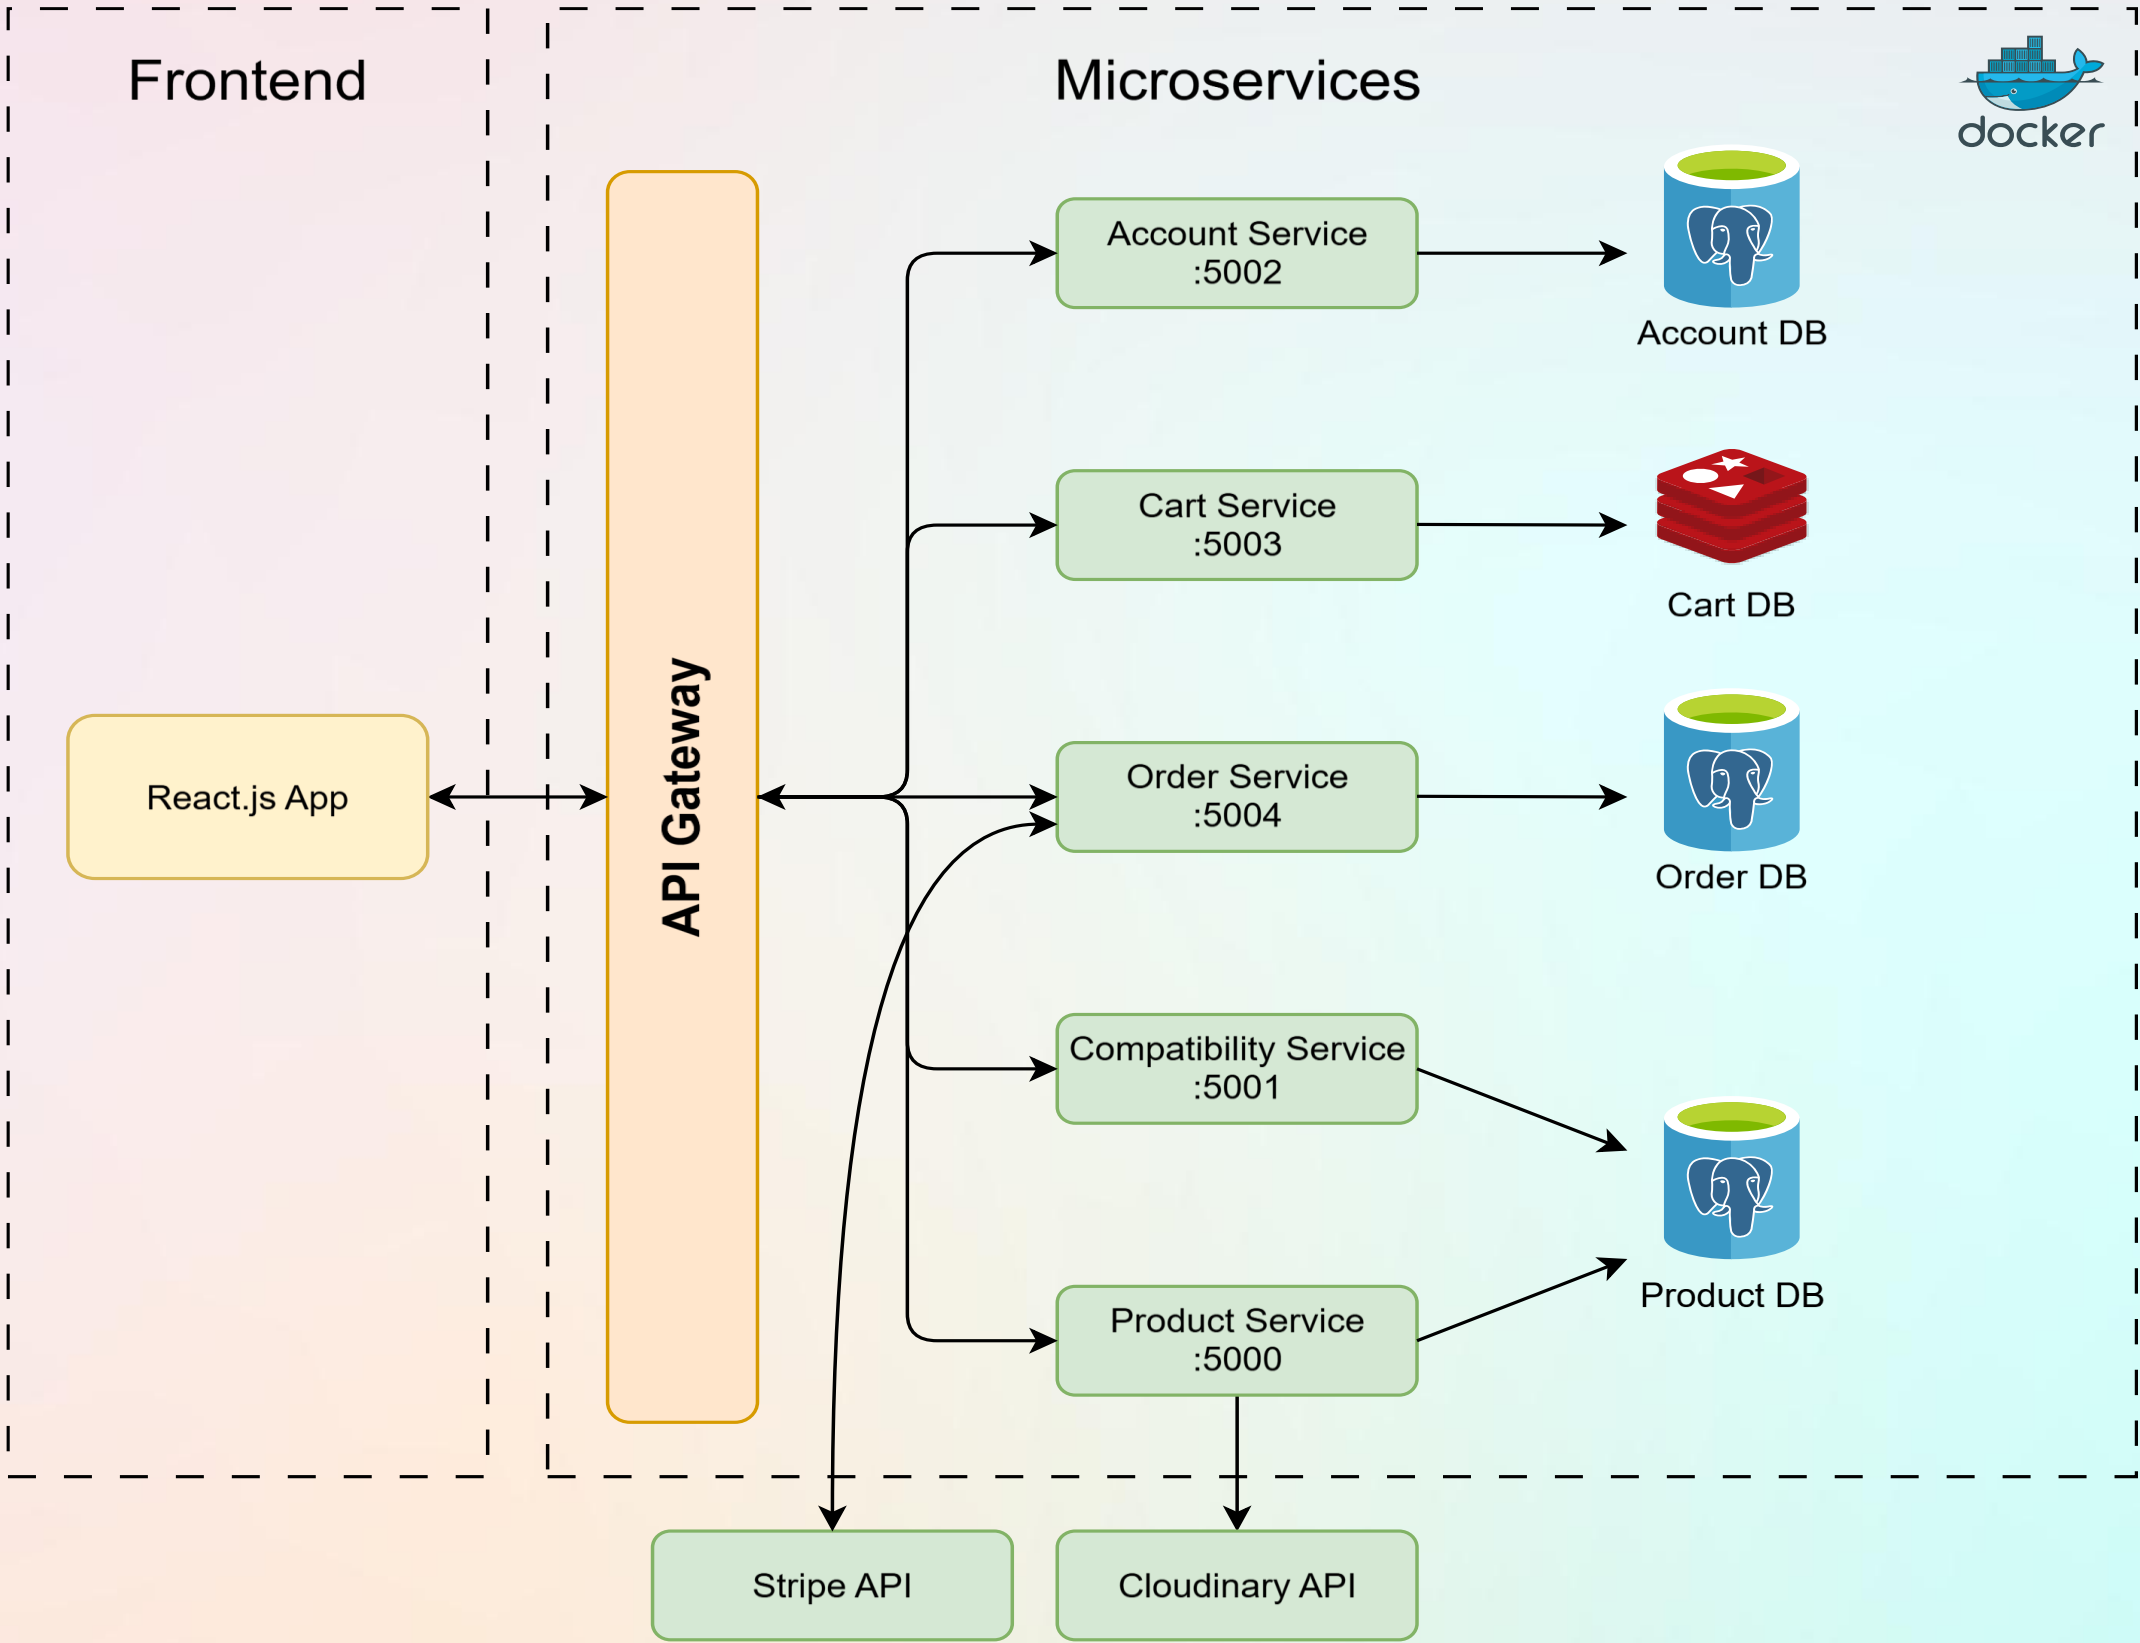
Frontend

Microservices

docker

React.js App

API Gateway

Account Service
:5002

Account DB

Cart Service
:5003

Cart DB

Order Service
:5004

Order DB

Compatibility Service
:5001

Product DB

Product Service
:5000

Stripe API

Cloudinary API